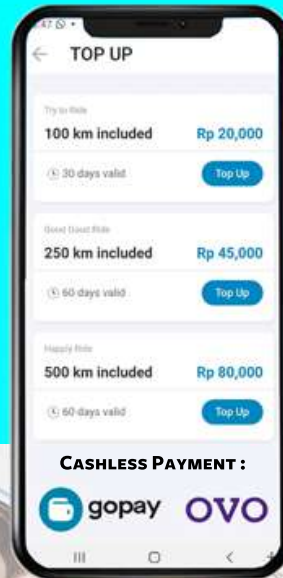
4:47

TOP UP

Try to Ride
100 km included
Rp 20,000
30 days valid
Top Up

Good Good Ride
250 km included
Rp 45,000
60 days valid
Top Up

Happy Ride
500 km included
Rp 80,000
60 days valid
Top Up

CASHLESS PAYMENT :

gopay
OVO